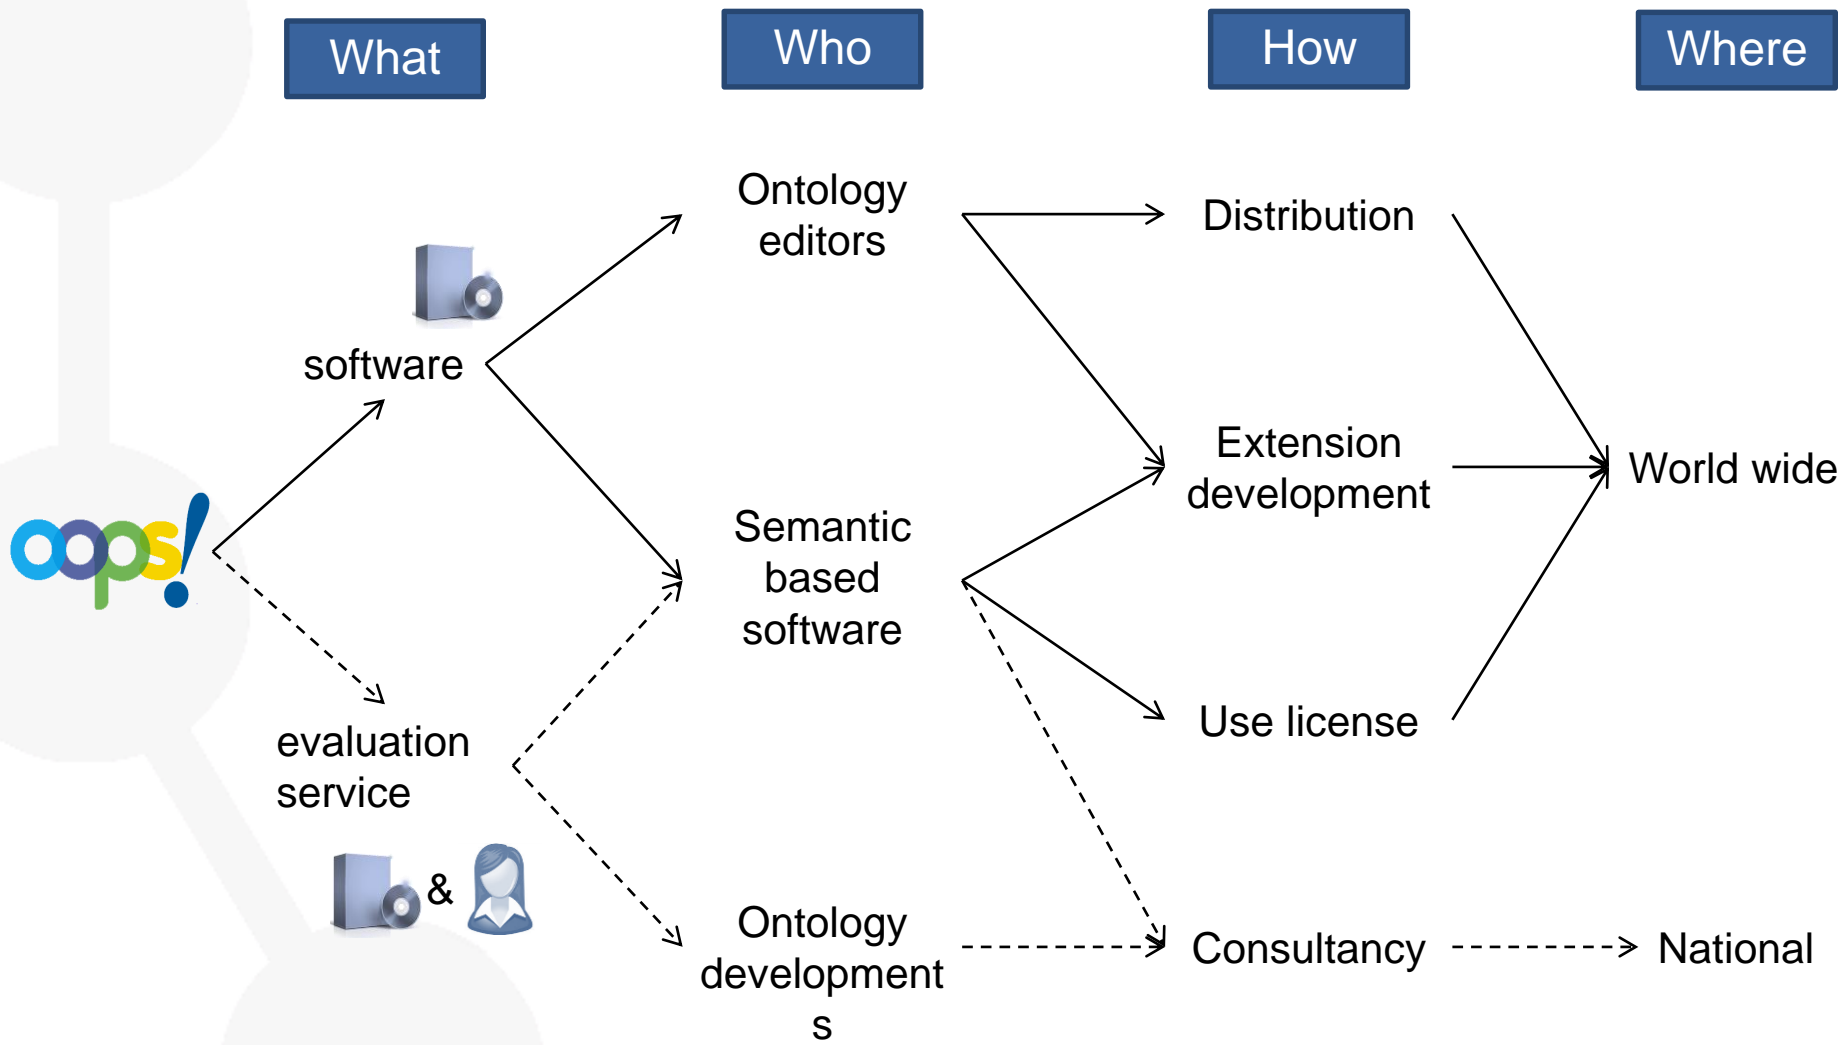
What

Who

How

Where

oops!

software

evaluation service

&

Ontology editors

Semantic based software

Ontology development
s

Distribution

Extension development

Use license

Consultancy

World wide

National